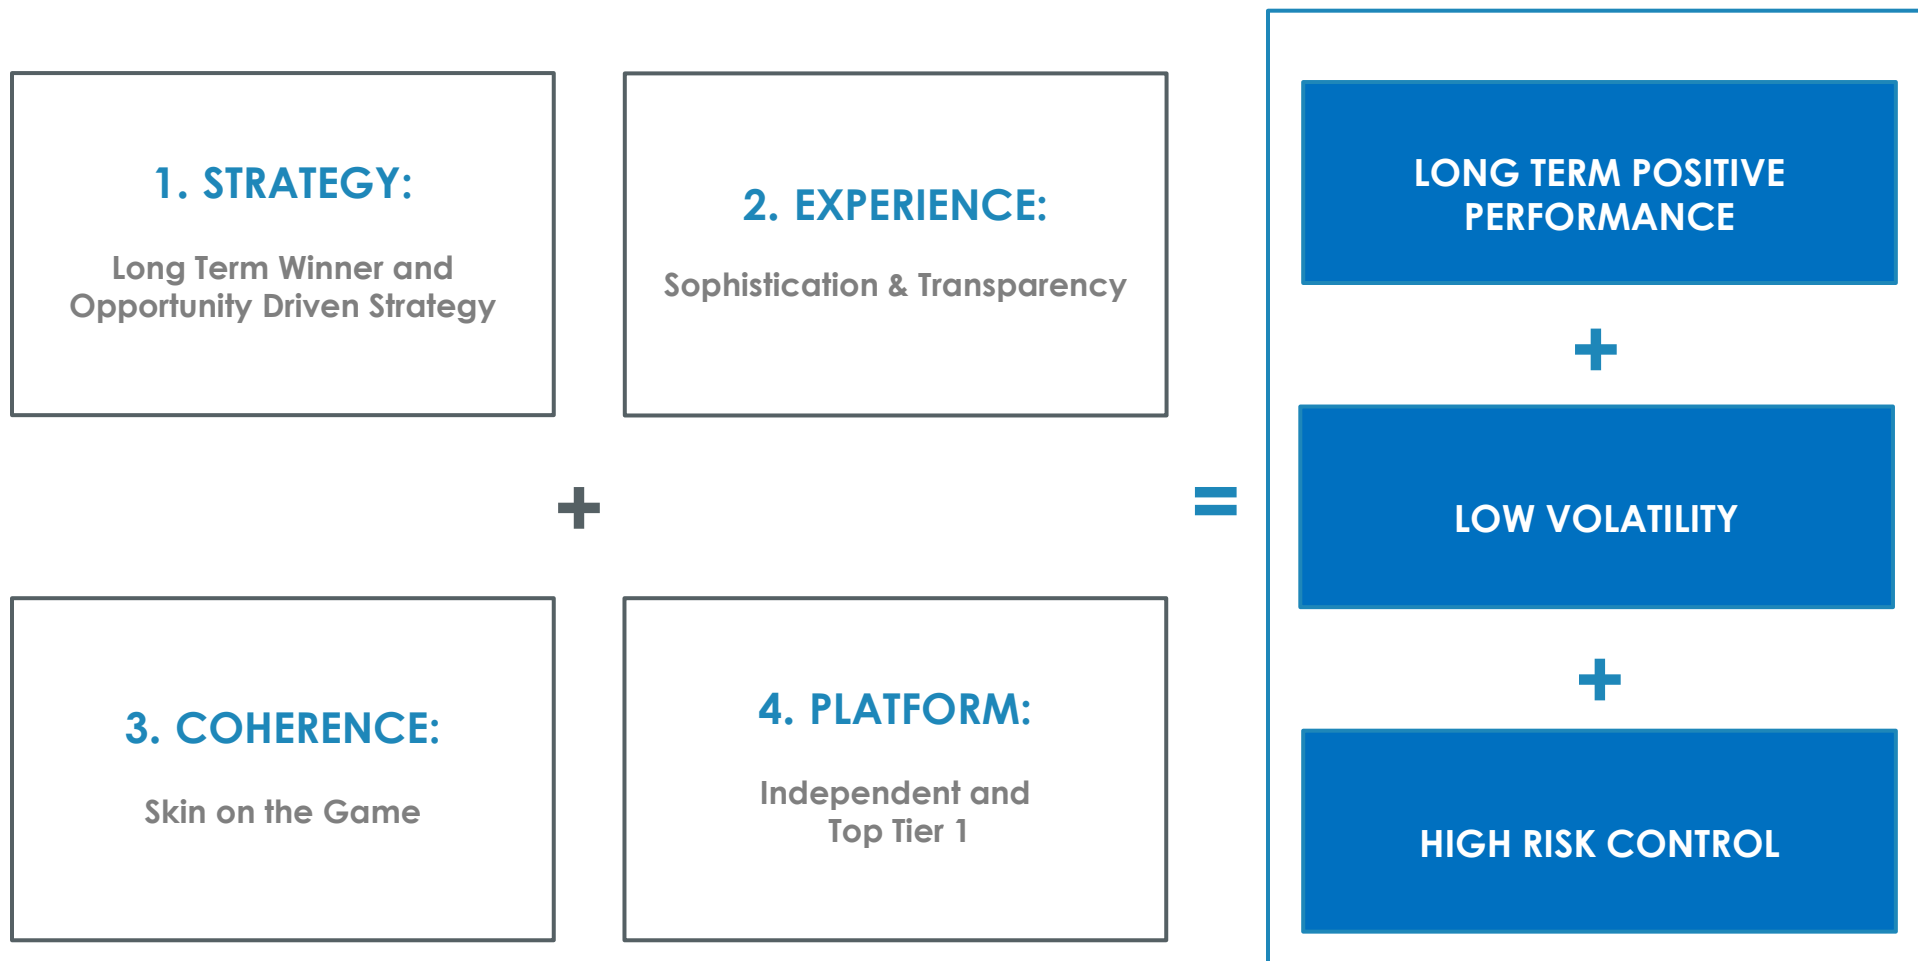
1. STRATEGY:

Long Term Winner and Opportunity Driven Strategy

2. EXPERIENCE:

Sophistication & Transparency

+

3. COHERENCE:

Skin on the Game

4. PLATFORM:

Independent and Top Tier 1

=

LONG TERM POSITIVE PERFORMANCE

+

LOW VOLATILITY

+

HIGH RISK CONTROL